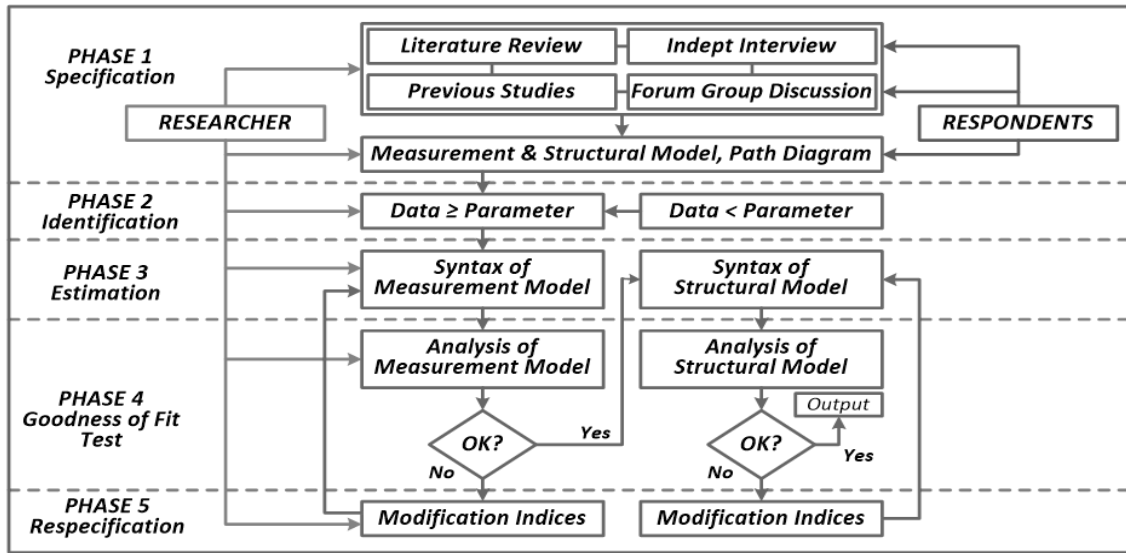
PHASE 1
Specification

Literature Review
Indept Interview
Previous Studies
Forum Group Discussion

RESEARCHER
RESPONDENTS

Measurement & Structural Model, Path Diagram

PHASE 2
Identification

Data ≥ Parameter
Data < Parameter

PHASE 3
Estimation

Syntax of Measurement Model
Syntax of Structural Model

PHASE 4
Goodness of Fit Test

Analysis of Measurement Model
Analysis of Structural Model

OK?
Yes
No

Output
OK?
Yes
No

PHASE 5
Respecification

Modification Indices
Modification Indices